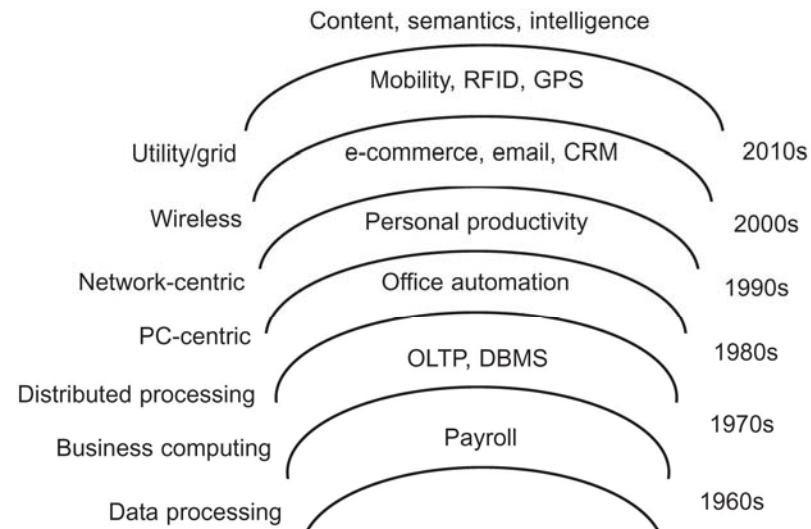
Content, semantics, intelligence

Mobility, RFID, GPS

Utility/grid

e-commerce, email, CRM

2010s

Wireless

Personal productivity

2000s

Network-centric

Office automation

1990s

PC-centric

OLTP, DBMS

1980s

Distributed processing

Business computing

Payroll

1970s

Data processing

1960s